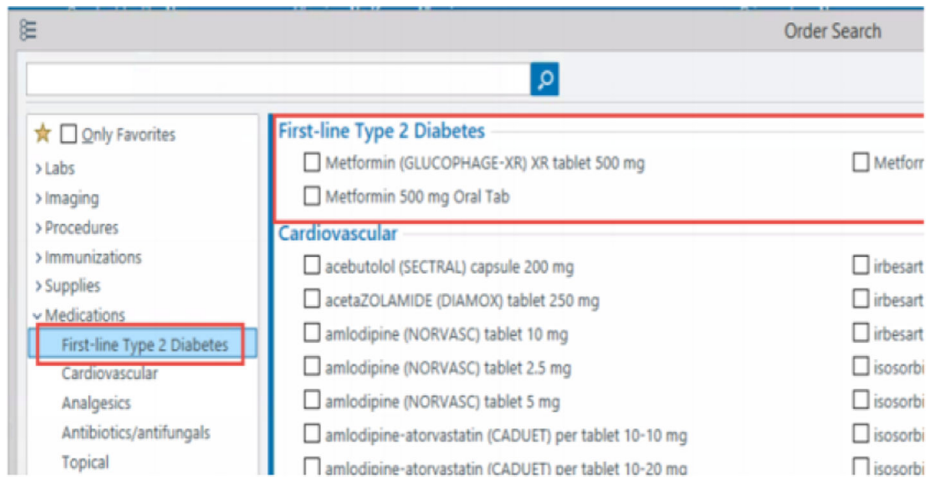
Order Search

Only Favorites
> Labs
> Imaging
> Procedures
> Immunizations
> Supplies
Medications
First-line Type 2 Diabetes
Cardiovascular
Analgesics
Antibiotics/antifungals
Topical

First-line Type 2 Diabetes
Metformin (GLUCOPHAGE-XR) XR tablet 500 mg
Metforn
Metformin 500 mg Oral Tab

Cardiovascular
acebutolol (SECTRAL) capsule 200 mg
irbesart
acetaZOLAMIDE (DIAMOX) tablet 250 mg
irbesart
amlodipine (NORVASC) tablet 10 mg
irbesart
amlodipine (NORVASC) tablet 2.5 mg
isosorbi
amlodipine (NORVASC) tablet 5 mg
isosorbi
amlodipine-atorvastatin (CADUET) per tablet 10-10 mg
isosorbi
amlodipine-atorvastatin (CADUET) per tablet 10-20 mg
isosorbi